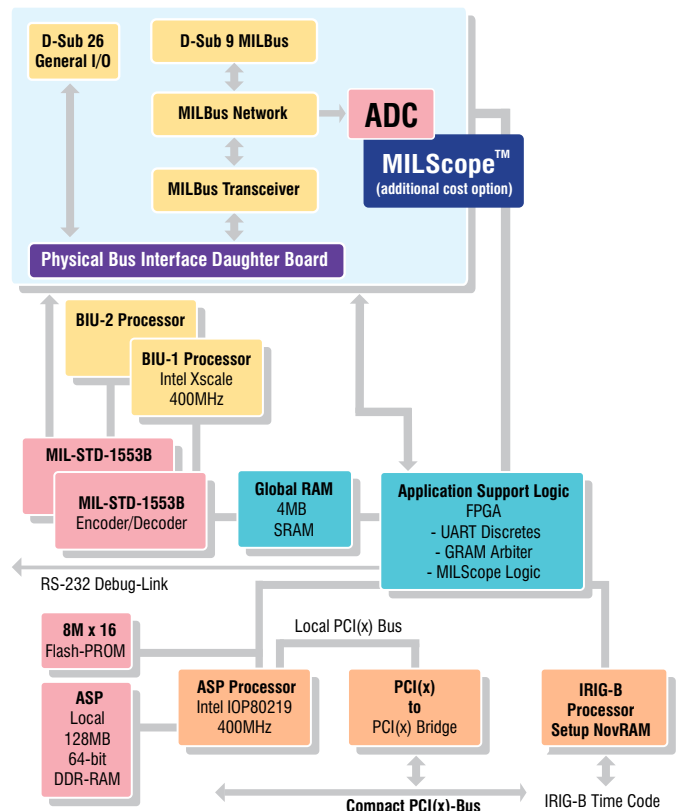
D-Sub 26
General I/O

D-Sub 9 MILBus

MILBus Network

ADC

MILBus Transceiver

MILScope™
(additional cost option)

Physical Bus Interface Daughter Board

BIU-2 Processor

BIU-1 Processor
Intel Xscale
400MHz

MIL-STD-1553B

MIL-STD-1553B
Encoder/Decoder

Global RAM
4MB
SRAM

Application Support Logic
FPGA
- UART Discretes
- GRAM Arbiter
- MILScope Logic

RS-232 Debug-Link

Local PCI(x) Bus

8M x 16
Flash-PROM

ASP
Local
128MB
64-bit
DDR-RAM

ASP Processor
Intel IOP80219
400MHz

PCI(x)
to
PCI(x) Bridge

IRIG-B
Processor
Setup NovRAM

Compact PCI(x)-Bus

IRIG-B Time Code